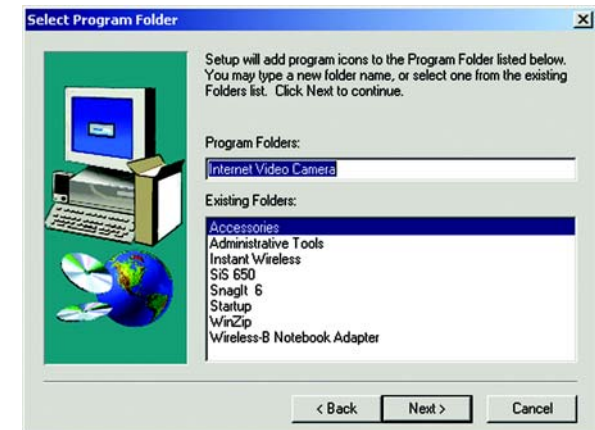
Select Program Folder

Setup will add program icons to the Program Folder listed below. You may type a new folder name, or select one from the existing Folders list. Click Next to continue.

Program Folders:

Internet Video Camera

Existing Folders:

Accessories
Administrative Tools
Instant Wireless
SiS 650
SnagIt 6
Startup
WinZip
Wireless-B Notebook Adapter

< Back
Next >
Cancel